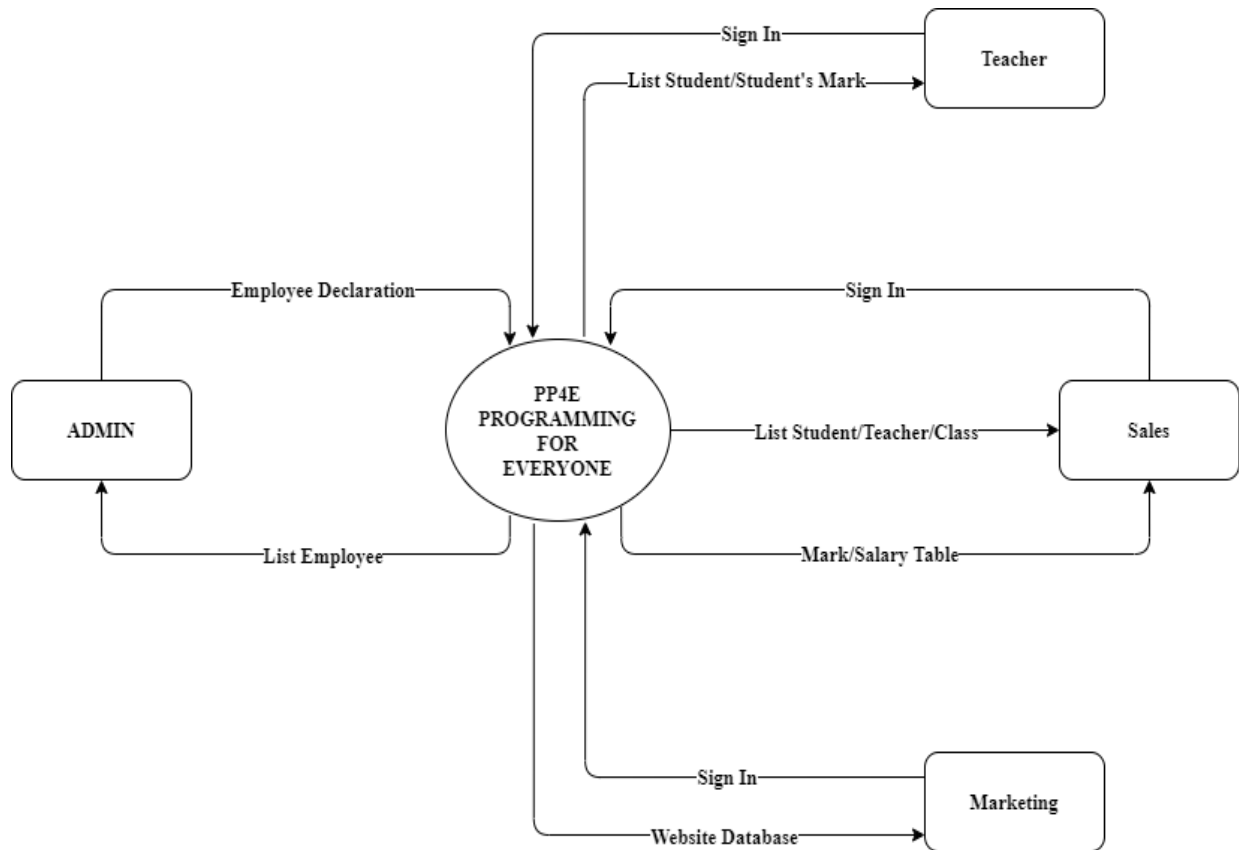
Sign In

Teacher

List Student/Student's Mark

Employee Declaration

Sign In

ADMIN

PP4E
PROGRAMMING
FOR
EVERYONE

List Student/Teacher/Class

Sales

List Employee

Mark/Salary Table

Sign In

Marketing

Website Database